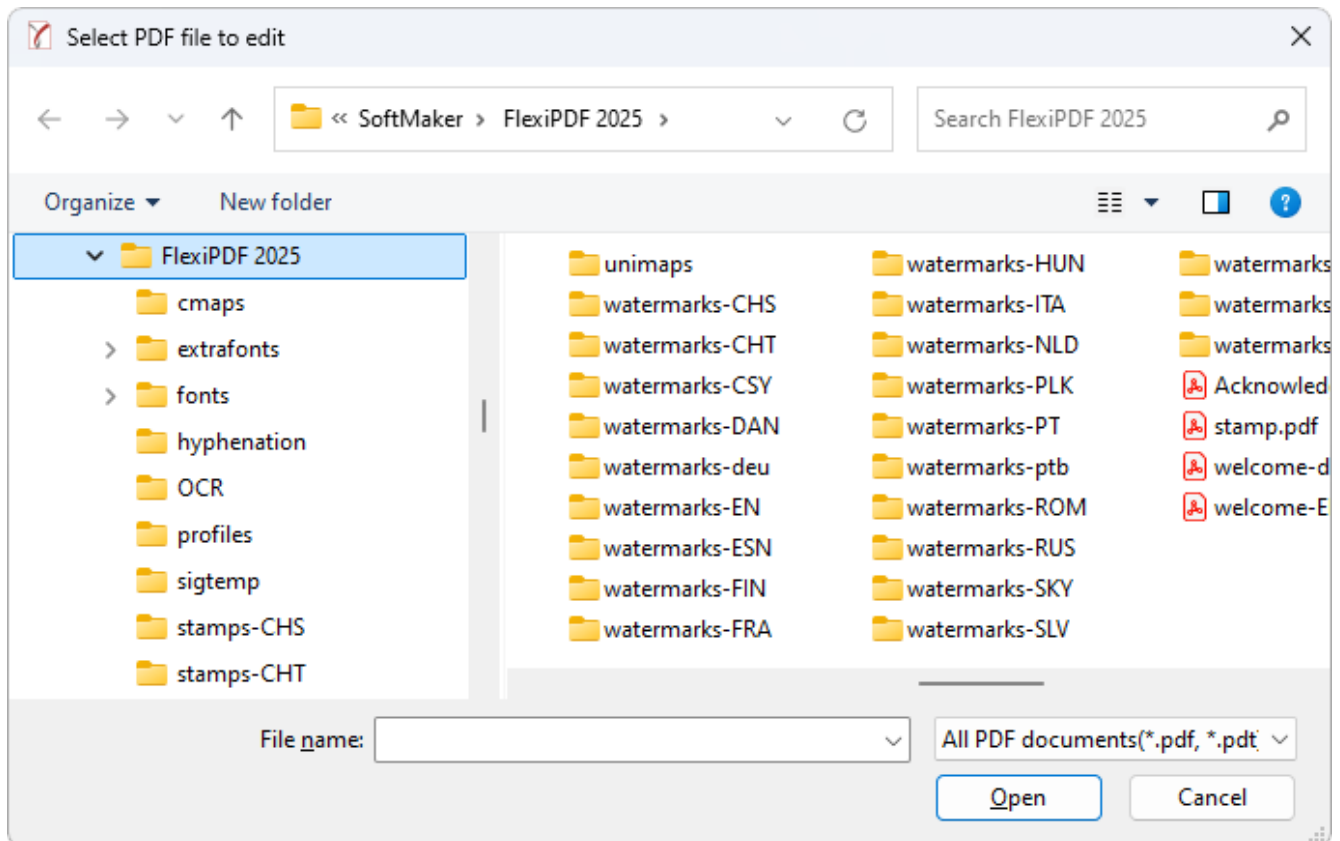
Select PDF file to edit

« SoftMaker › FlexiPDF 2025 ›

Search FlexiPDF 2025

Organize ▾ New folder

FlexiPDF 2025
cmaps
extrafonts
fonts
hyphenation
OCR
profiles
sigtemp
stamps-CHS
stamps-CHT

unimaps
watermarks-CHS
watermarks-CHT
watermarks-CSY
watermarks-DAN
watermarks-deu
watermarks-EN
watermarks-ESN
watermarks-FIN
watermarks-FRA

watermarks-HUN
watermarks-ITA
watermarks-NLD
watermarks-PLK
watermarks-PT
watermarks-ptb
watermarks-ROM
watermarks-RUS
watermarks-SKY
watermarks-SLV

watermarks
watermarks
watermarks
Acknowled
stamp.pdf
welcome-d
welcome-E

File name:

All PDF documents(*.pdf, *.pdt

Open

Cancel